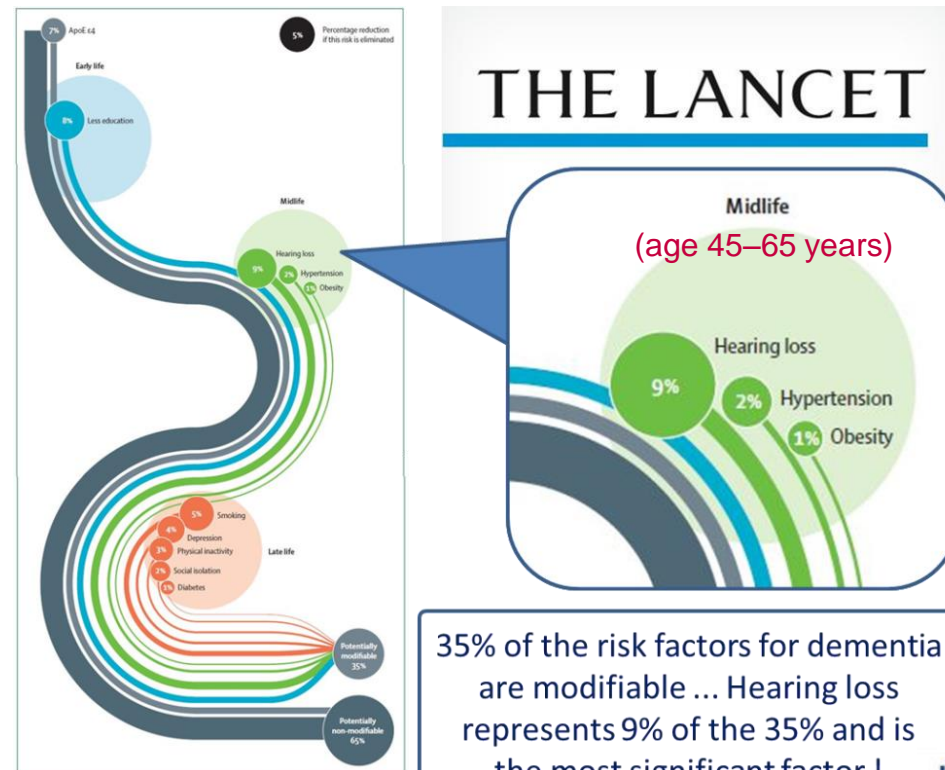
7% ApoE ε4

5% Percentage reduction if this risk is eliminated

Early life

8% Less education

Midlife

9% Hearing loss

2% Hypertension

1% Obesity

5% Smoking

4% Depression

3% Physical inactivity

Late life

2% Social isolation

1% Diabetes

Potentially modifiable 35%

Potentially non-modifiable 65%

THE LANCET

Midlife

(age 45–65 years)

9% Hearing loss

2% Hypertension

1% Obesity

35% of the risk factors for dementia are modifiable ... Hearing loss represents 9% of the 35% and is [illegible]